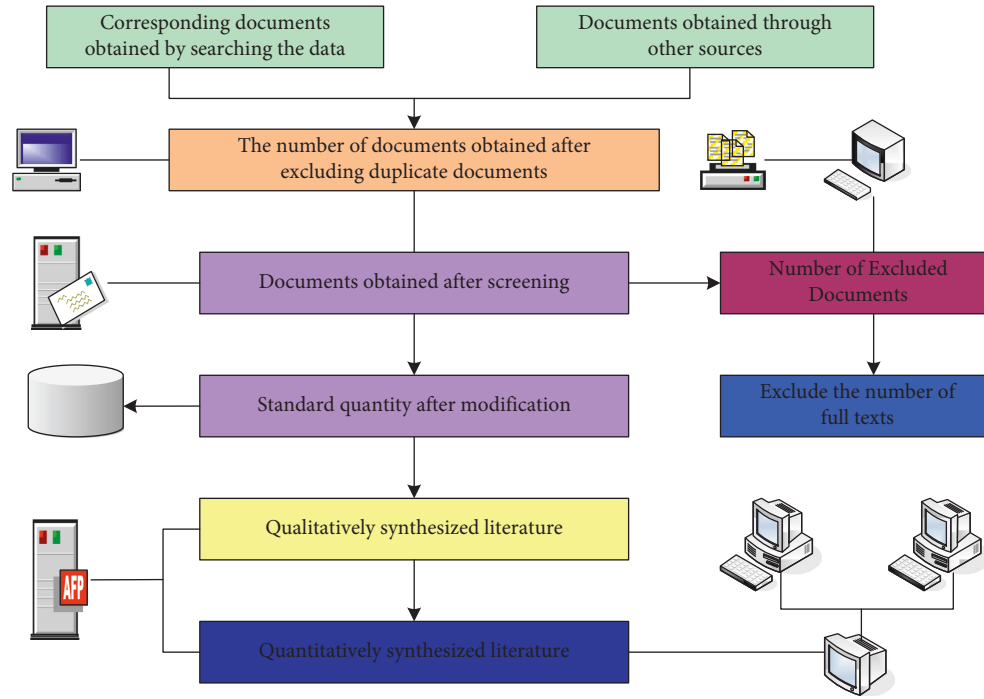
Corresponding documents obtained by searching the data

Documents obtained through other sources

The number of documents obtained after excluding duplicate documents

Documents obtained after screening

Number of Excluded Documents

Standard quantity after modification

Exclude the number of full texts

Qualitatively synthesized literature

AFP

Quantitatively synthesized literature